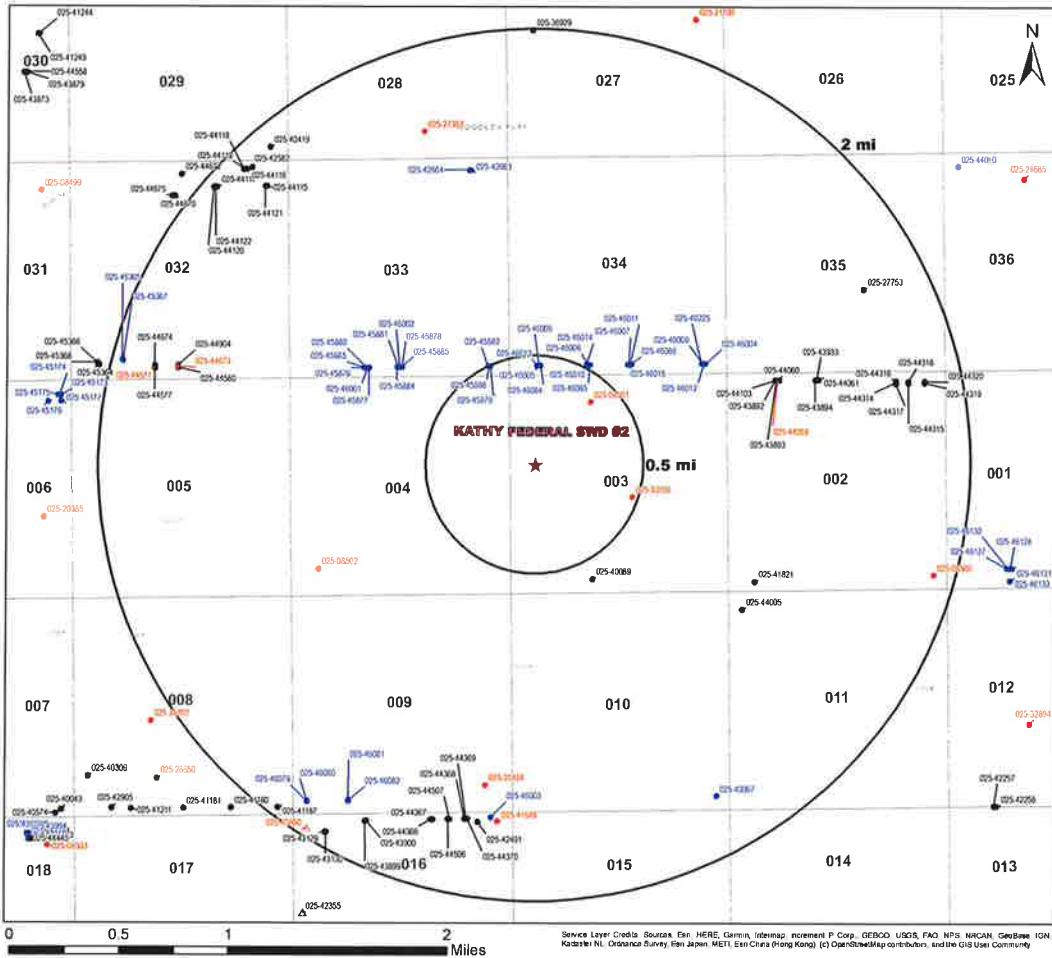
N

025-41244
030
025-41249
025-44558
025-43879
025-43873
029
028
025-36909
027
025-21130
026
025
2 mi
025-27303
025-44118
025-43419
025-44112
025-42582
025-44119
025-44116
025-44575
025-44570
025-44115
025-44121
025-44122
025-44120
025-42664
025-42663
025-44010
025-24665
025-08499
031
032
033
034
035
036
025-27753
025-45820
025-45367
025-45366
025-45368
025-44674
025-44904
025-44673
025-44571
025-44560
025-45174
025-45173
025-45172
025-45304
025-45175
025-45176
025-44577
025-45880
025-45882
025-45881
025-45878
025-45883
025-45885
025-45879
025-46001
025-45877
025-45884
025-45883
025-45886
025-45879
025-46077
025-46009
025-46005
025-46004
025-46014
025-46006
025-46010
025-46085
025-46011
025-46007
025-46008
025-46015
025-46025
025-46009
025-46013
025-46024
025-43933
025-44060
025-44103
025-43882
025-43883
025-44061
025-43894
025-44318
025-44314
025-44317
025-44315
025-44316
025-44320
025-44319
KATHY FEDERAL SWD #2
0.5 mi
006
005
004
003
002
001
025-20355
025-08502
025-40089
025-41821
025-44005
025-46130
025-46127
025-46128
025-46131
025-46133
007
008
009
010
011
012
025-32894
025-40309
025-26550
025-40043
025-42905
025-41211
025-41181
025-41180
025-46079
025-46080
025-46081
025-46082
025-41187
025-44309
025-44308
025-44507
025-44367
025-44366
025-43900
025-44506
025-42491
025-44370
025-46003
025-43867
025-42257
025-42256
025-43129
025-43130
025-43889
018
017
016
015
014
013
025-42355
0
0.5
1
2
Miles
Service Layer Credits: Sources: Esri, HERE, Garmin, Intermap, increment P Corp., GEBCO, USGS, FAO, NPS, NRCAN, GeoBase, IGN, Kadaster NL, Ordnance Survey, Esri Japan, METI, Esri China (Hong Kong), (c) OpenStreetMap contributors, and the GIS User Community